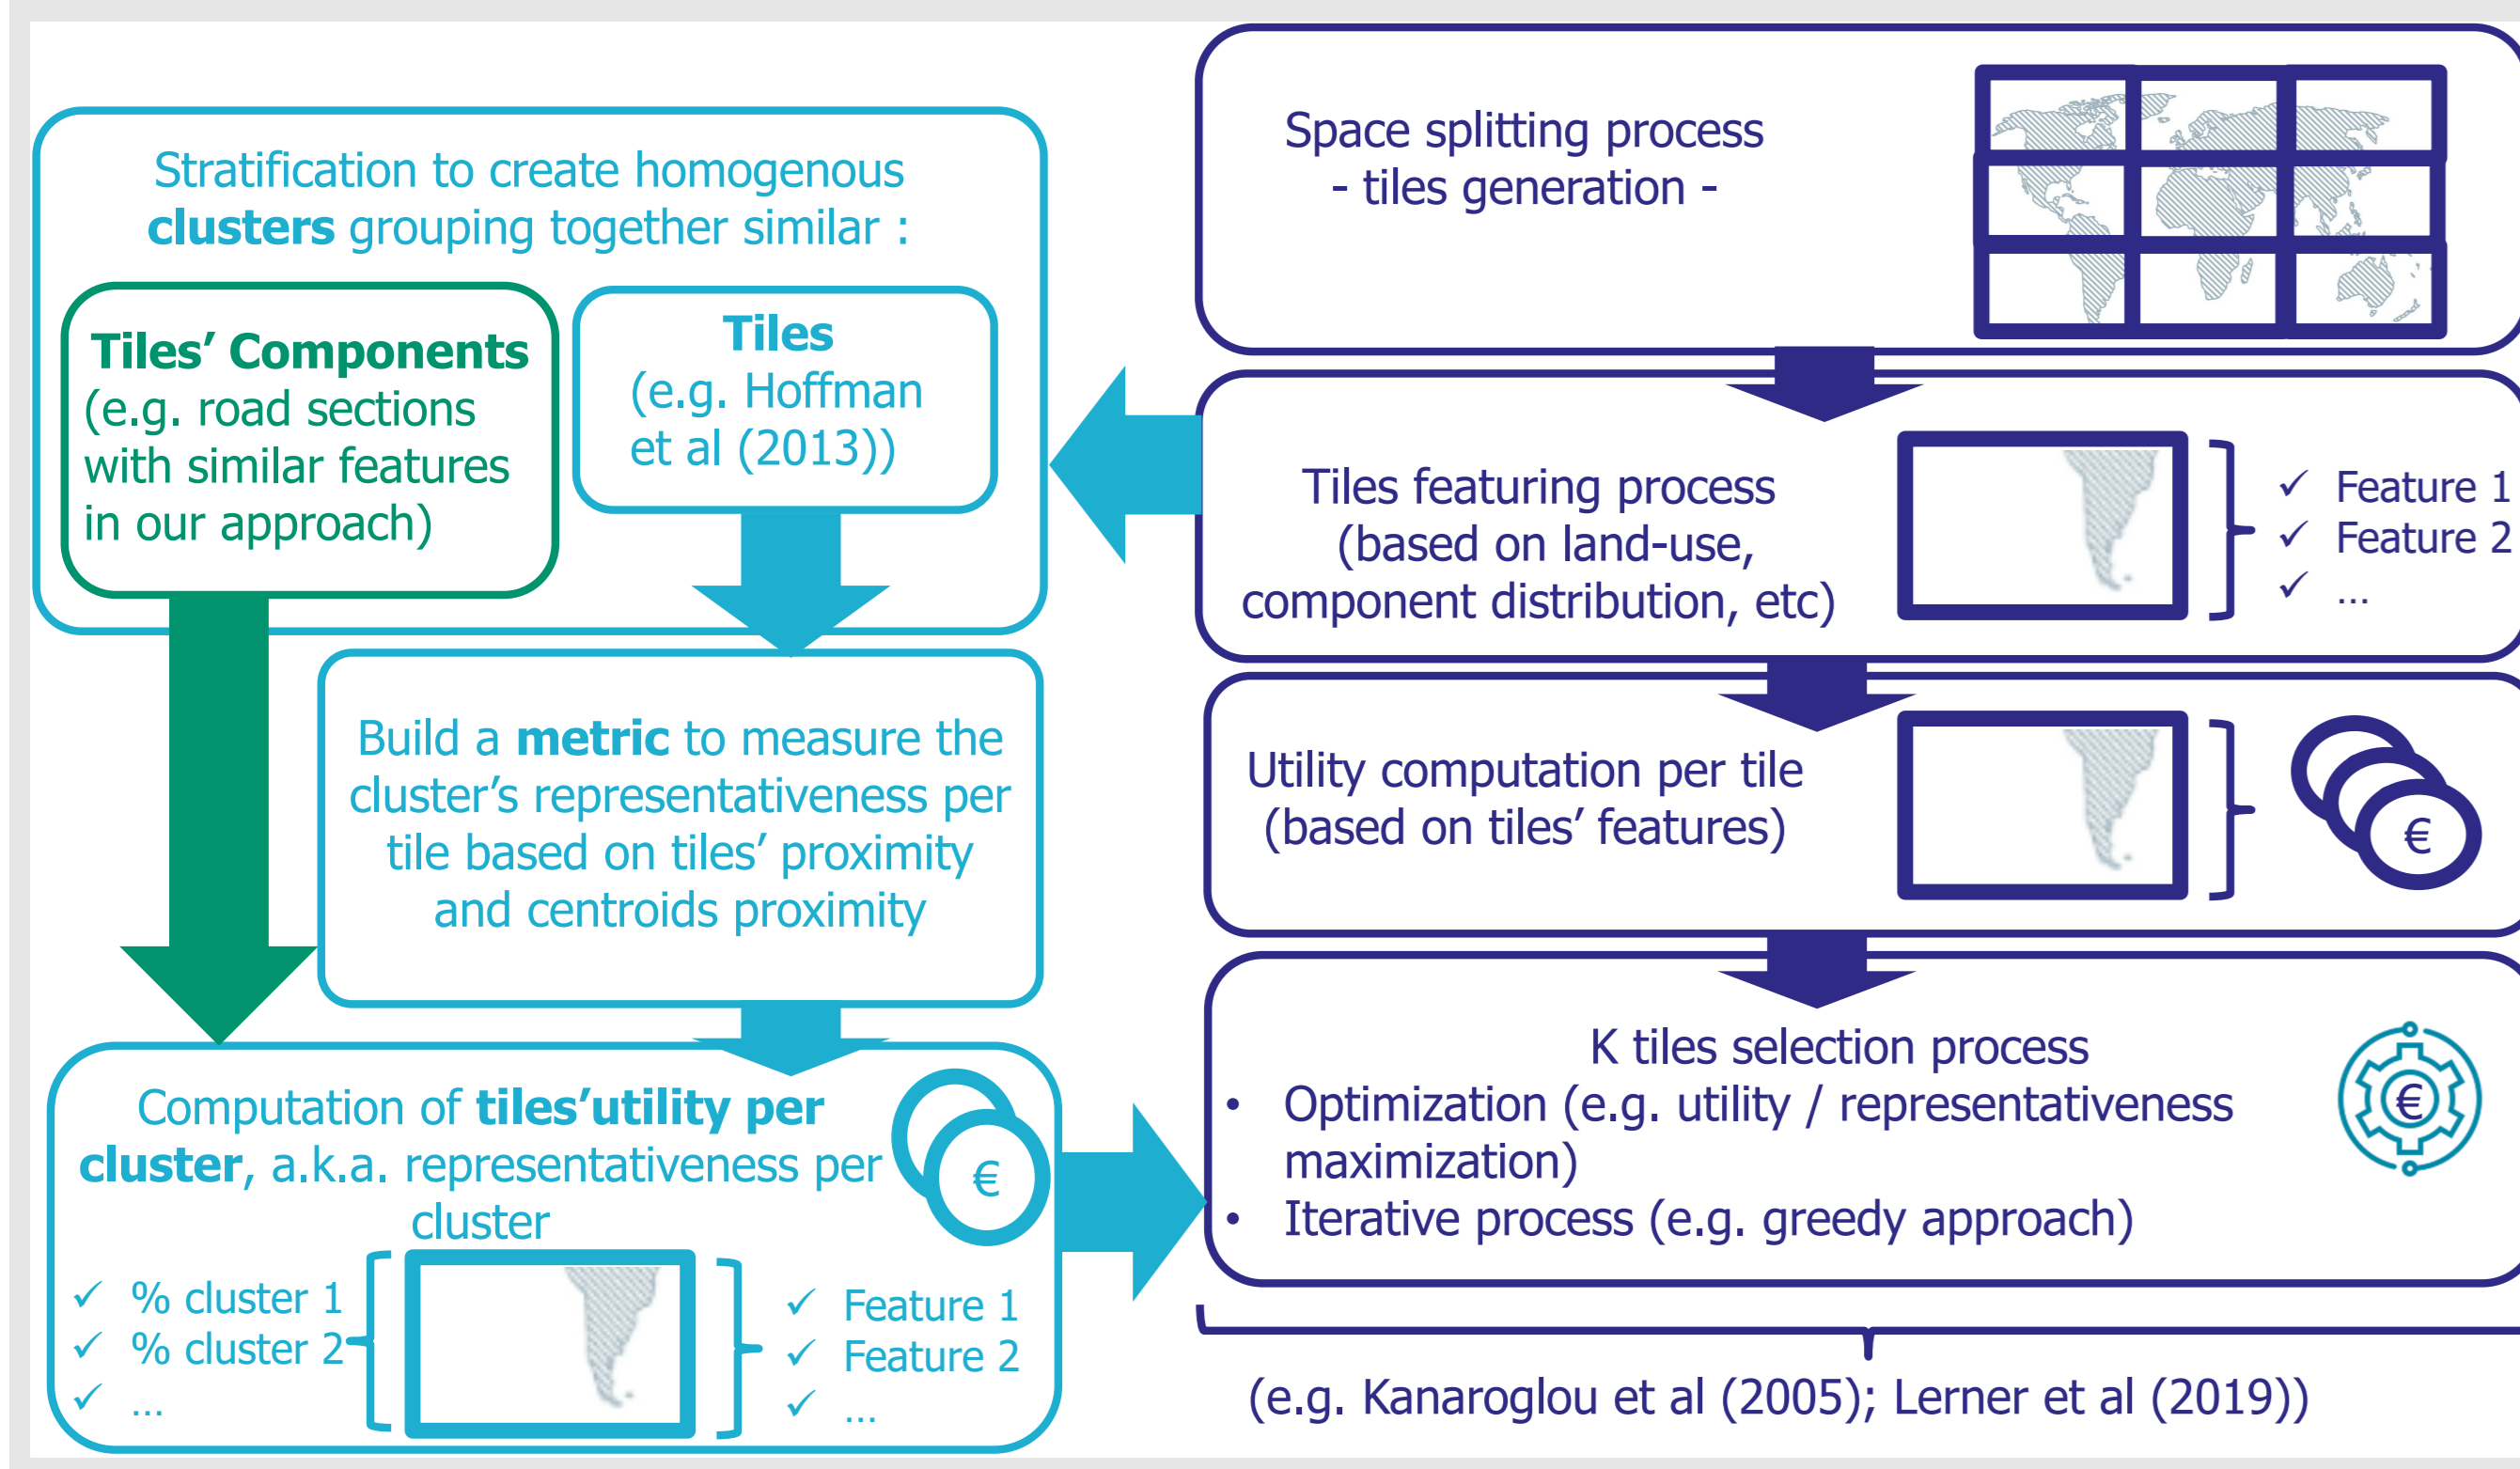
Stratification to create homogenous **clusters** grouping together similar :

**Tiles' Components** (e.g. road sections with similar features in our approach)

**Tiles** (e.g. Hoffman et al (2013))

Build a **metric** to measure the cluster's representativeness per tile based on tiles' proximity and centroids proximity

Computation of **tiles'utility per cluster**, a.k.a. representativeness per cluster

€

✓ % cluster 1
✓ % cluster 2
✓ …

✓ Feature 1
✓ Feature 2
✓ …

Space splitting process
- tiles generation -

Tiles featuring process (based on land-use, component distribution, etc)

✓ Feature 1
✓ Feature 2
✓ …

Utility computation per tile (based on tiles' features)

€

K tiles selection process
• Optimization (e.g. utility / representativeness maximization)
• Iterative process (e.g. greedy approach)

€

(e.g. Kanaroglou et al (2005); Lerner et al (2019))